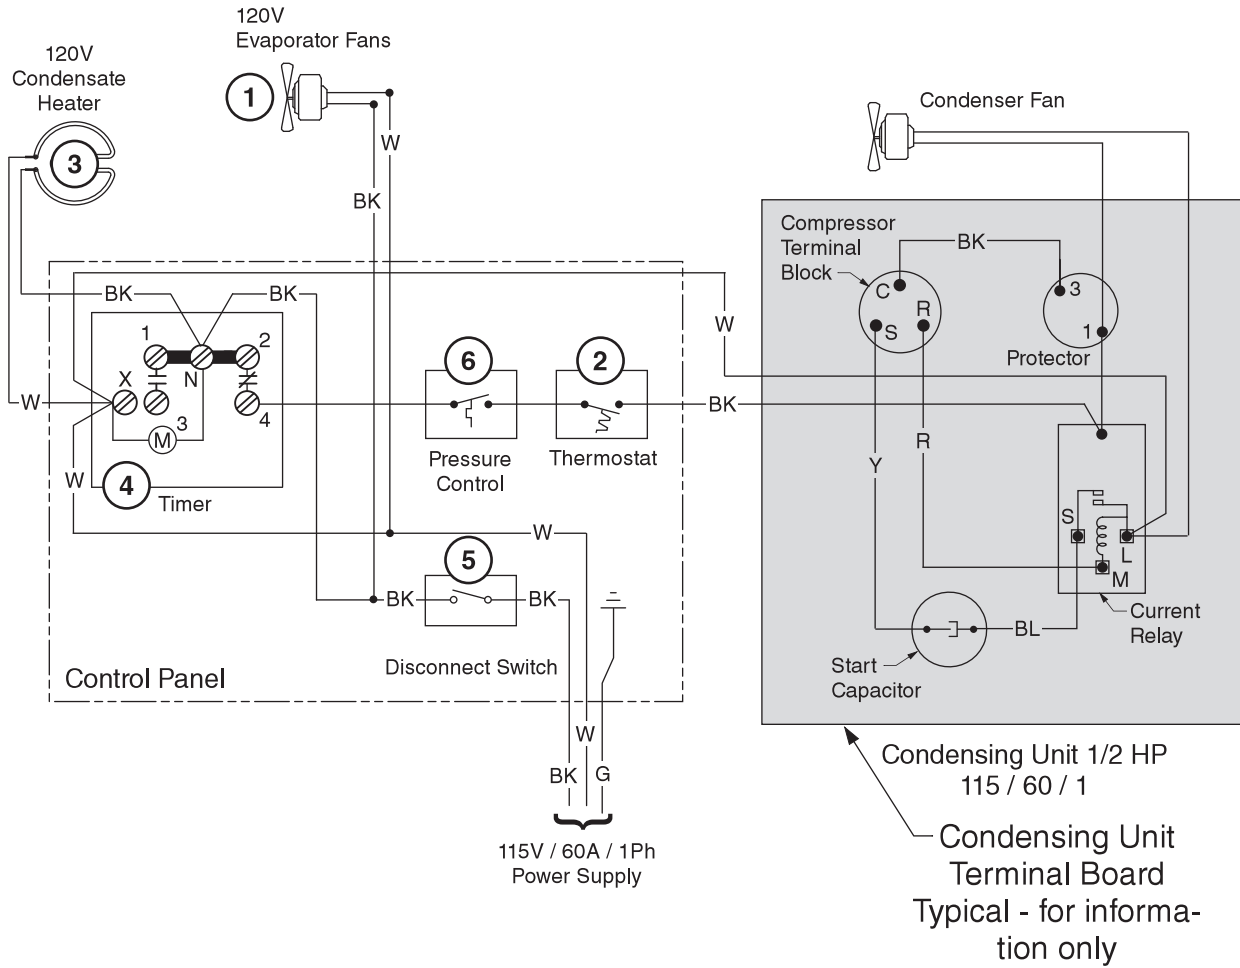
120V
Evaporator Fans

120V
Condensate
Heater

1

3

W

BK

Condenser Fan

Compressor
Terminal
Block

BK

C

3

R

S

1

Protector

BK

BK

W

1

2

N

X

3

4

M

W

W

4

Timer

6

Pressure
Control

2

Thermostat

BK

Y

R

S

L

M

W

5

BK

BK

Disconnect Switch

BL

Current
Relay

Start
Capacitor

Control Panel

W

BK

G

115V / 60A / 1Ph
Power Supply

Condensing Unit 1/2 HP
115 / 60 / 1

Condensing Unit
Terminal Board
Typical - for information only